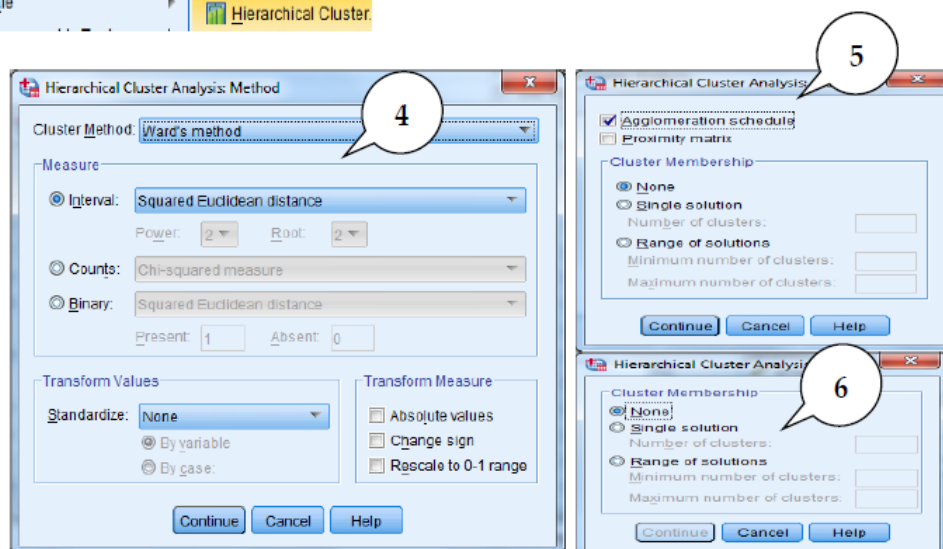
Hierarchical Cluster...

Hierarchical Cluster Analysis: Method

4

Cluster Method: Ward's method

Measure

Interval: Squared Euclidean distance

Power: 2 Root: 2

Counts: Chi-squared measure

Binary: Squared Euclidean distance

Present: 1 Absent: 0

Transform Values

Standardize: None

By variable

By case:

Transform Measure

Absolute values

Change sign

Rescale to 0-1 range

Continue Cancel Help

Hierarchical Cluster Analysis

5

Agglomeration schedule

Proximity matrix

Cluster Membership

None

Single solution

Number of clusters:

Range of solutions

Minimum number of clusters:

Maximum number of clusters:

Continue Cancel Help

Hierarchical Cluster Analysis

6

Cluster Membership

None

Single solution

Number of clusters:

Range of solutions

Minimum number of clusters:

Maximum number of clusters:

Continue Cancel Help